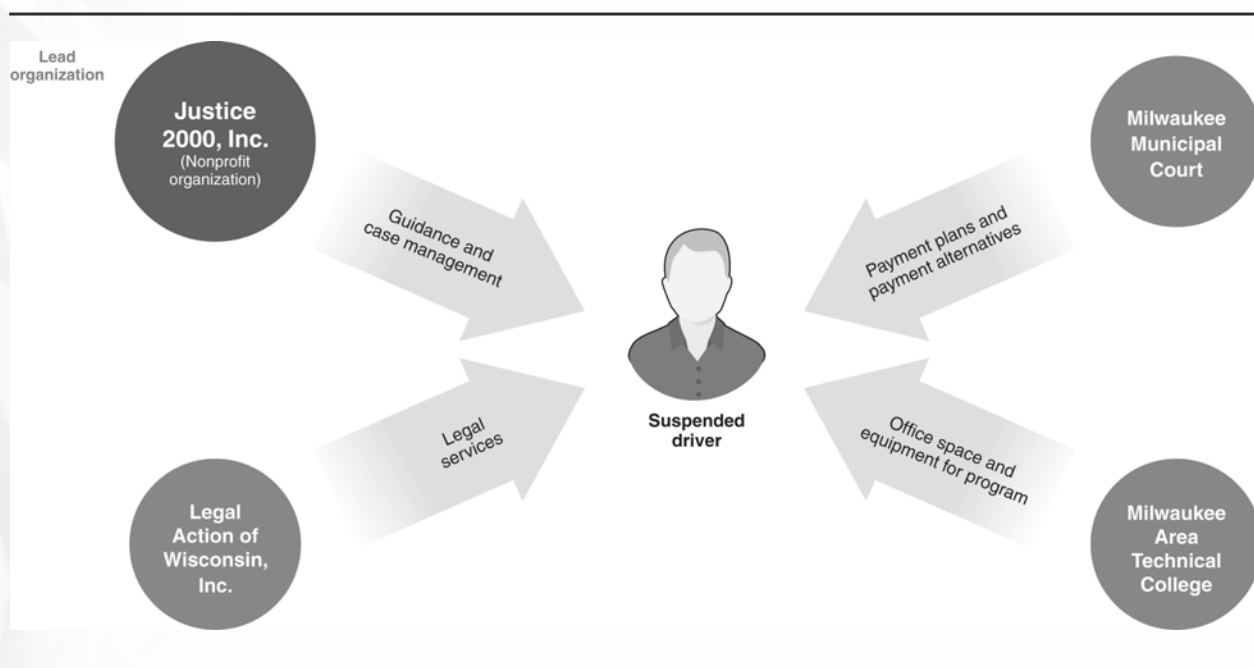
Lead organization

Justice 2000, Inc.
(Nonprofit organization)

Guidance and case management

Milwaukee Municipal Court

Payment plans and payment alternatives

Suspended driver

Legal services

Office space and equipment for program

Legal Action of Wisconsin, Inc.

Milwaukee Area Technical College